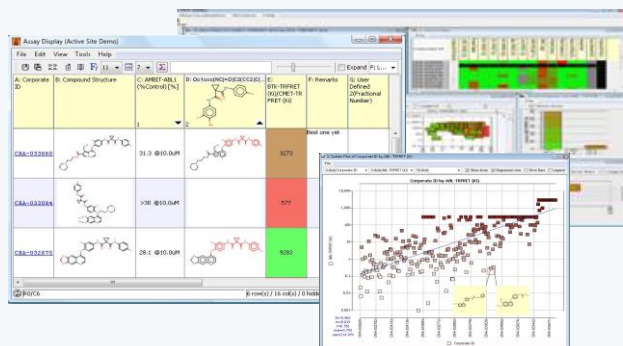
Assay Display (Active Site Demo)

File Edit View Tools Help

Expand

| A: Corporate ID | B: Compound Structure | C: AMBIT-ABL1 (%Control) [%] | D: Oc1ccc(NC(=O)C2(C(... | E: STK-TRFRET (KI)/CMET-TR FRET (KI) | F: Remarks | G: User Defined 2(Fractional Number) |
|---|---|---|---|---|---|---|
| CSA-033660 | | 31.3 @10.0uM | | 3273 | Best one yet | |
| CSA-033084 | | >30 @10.0uM | | 577 | | |
| CSA-032675 | | 28.1 @10.0uM | | 5293 | | |

6 row(s) / 16 col(s) / 0 hidd

Corporate ID by ABL TRFRET (KI)

File

Show lines  Regression Line  Error Bars  Legend

Corporate ID